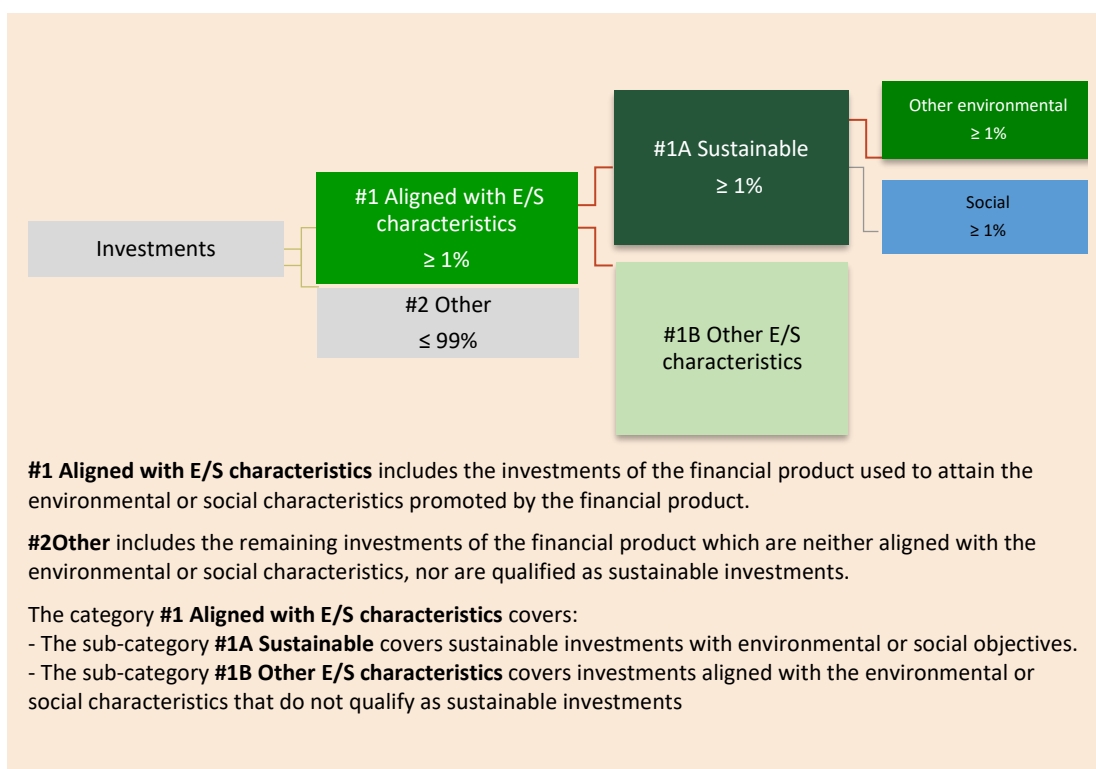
Investments

#1 Aligned with E/S characteristics
≥ 1%

#2 Other
≤ 99%

#1A Sustainable
≥ 1%

#1B Other E/S characteristics

Other environmental
≥ 1%

Social
≥ 1%

**#1 Aligned with E/S characteristics** includes the investments of the financial product used to attain the environmental or social characteristics promoted by the financial product.

**#2Other** includes the remaining investments of the financial product which are neither aligned with the environmental or social characteristics, nor are qualified as sustainable investments.

The category **#1 Aligned with E/S characteristics** covers:
- The sub-category **#1A Sustainable** covers sustainable investments with environmental or social objectives.
- The sub-category **#1B Other E/S characteristics** covers investments aligned with the environmental or social characteristics that do not qualify as sustainable investments